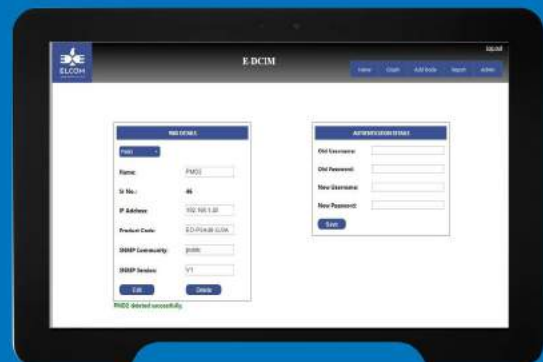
ELCOM

E DCIM

Logout

Home Graph Add Node Report Admin

PMS DETAILS

PMS02

Name: PMS02

Sr No.: 46

IP Address: 192.168.1.20

Product Code: ECI-PDA-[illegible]

SNMP Community: public

SNMP Version: V1

Edit Delete

PMS02 deleted successfully.

AUTHENTICATION DETAILS

Old Username:

Old Password:

New Username:

New Password:

Save